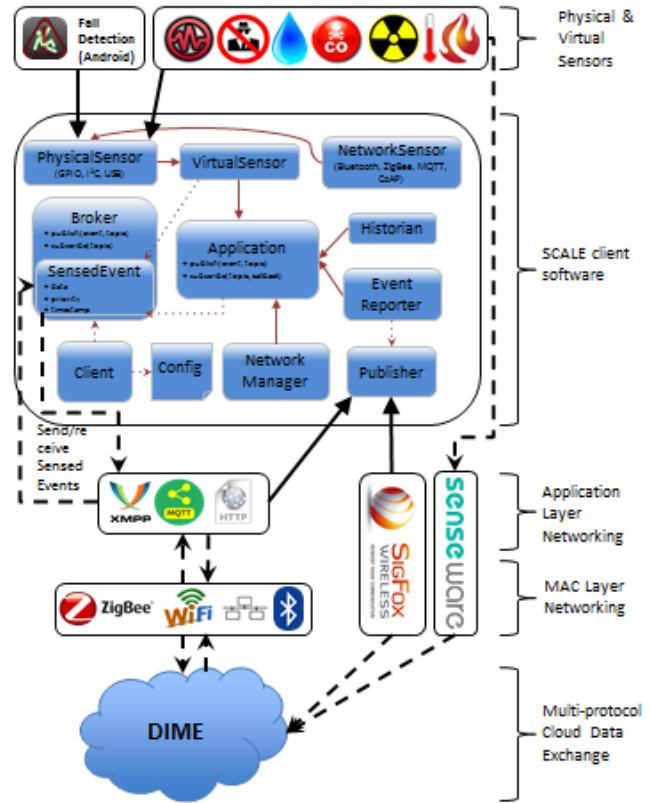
Fall Detection (Android)

CO

Physical & Virtual Sensors

PhysicalSensor
(GPIO, I²C, USB)

VirtualSensor

NetworkSensor
(Bluetooth, ZigBee, MQTT, CoAP)

Broker
+ publish(event, topic)
+ subscribe(topic)

SensedEvent
+ data
+ priority
+ timestamp

Application
+ publish(event, topic)
+ subscribe(topic, callback)

Historian

Event Reporter

SCALE client software

Client

Config

Network Manager

Publisher

Send/receive Sensed Events

XMPP

MQTT

HTTP

SigFox WIRELESS

senseware

Application Layer Networking

ZigBee

WiFi

MAC Layer Networking

DIME

Multi-protocol Cloud Data Exchange